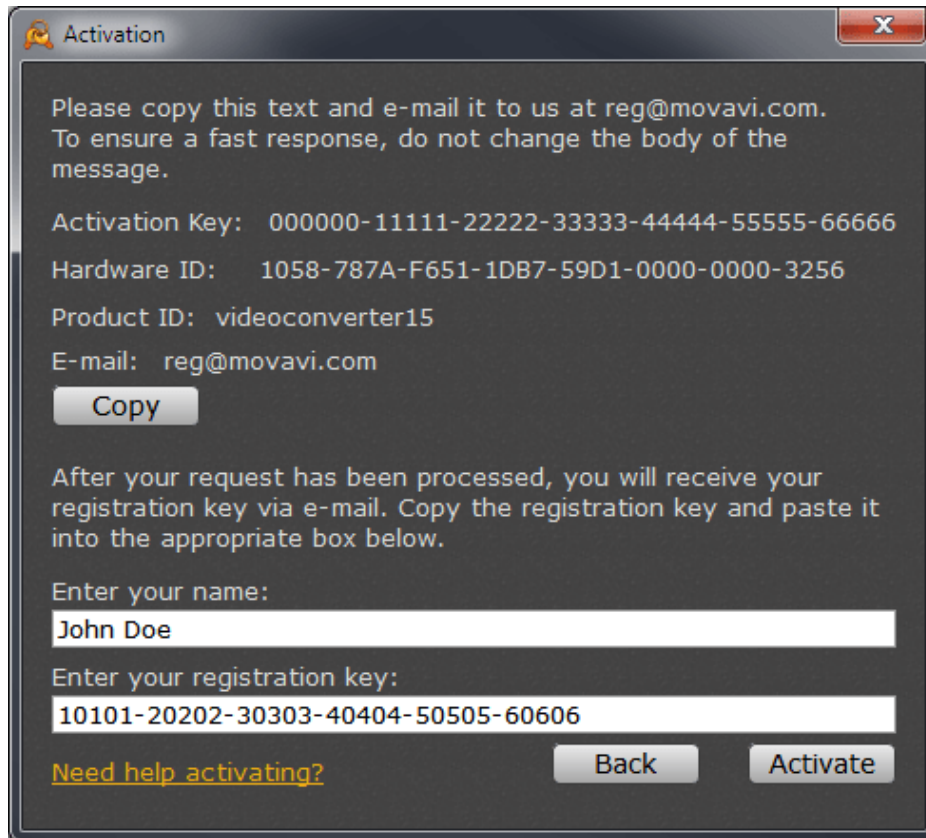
Activation

Please copy this text and e-mail it to us at reg@movavi.com. To ensure a fast response, do not change the body of the message.

Activation Key: 000000-11111-22222-33333-44444-55555-66666

Hardware ID: 1058-787A-F651-1DB7-59D1-0000-0000-3256

Product ID: videoconverter15

E-mail: reg@movavi.com

Copy

After your request has been processed, you will receive your registration key via e-mail. Copy the registration key and paste it into the appropriate box below.

Enter your name:

John Doe

Enter your registration key:

10101-20202-30303-40404-50505-60606

Need help activating?

Back

Activate